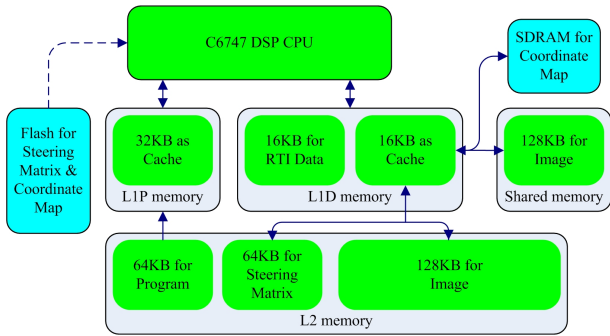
C6747 DSP CPU

SDRAM for Coordinate Map

Flash for Steering Matrix & Coordinate Map

32KB as Cache

L1P memory

16KB for RTI Data

16KB as Cache

L1D memory

128KB for Image

Shared memory

64KB for Program

64KB for Steering Matrix

128KB for Image

L2 memory